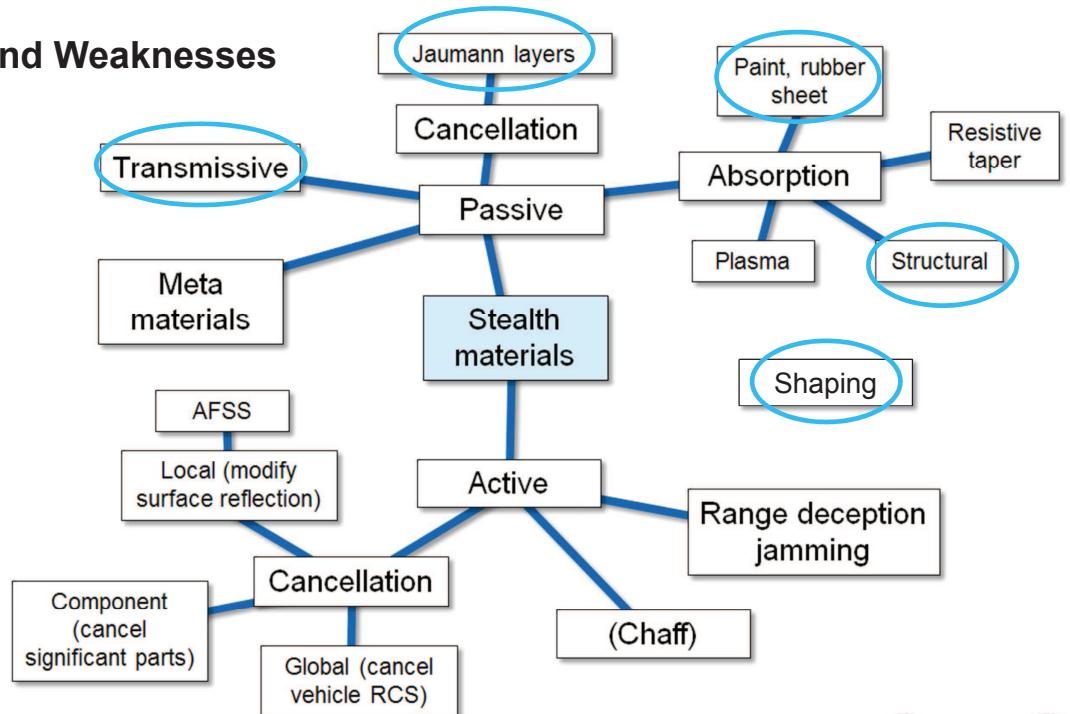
nd Weaknesses

Jaumann layers

Cancellation

Paint, rubber sheet

Resistive taper

Transmissive

Passive

Absorption

Plasma

Structural

Meta materials

Stealth materials

Shaping

AFSS

Local (modify surface reflection)

Active

Range deception jamming

Cancellation

Component (cancel significant parts)

(Chaff)

Global (cancel vehicle RCS)